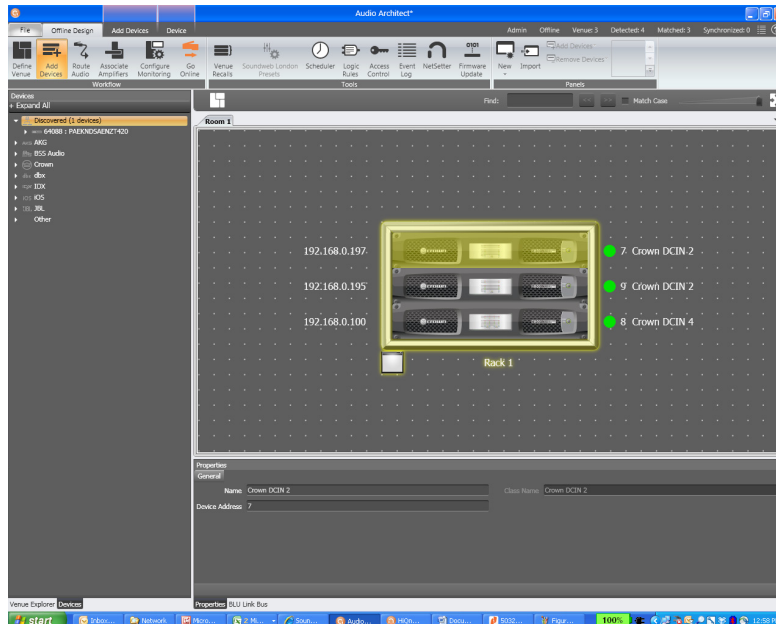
Audio Architect*

File | Offline Design | Add Devices | Device

Admin | Offline | Venue: 3 | Detected: 4 | Matched: 3 | Synchronized: 0

Define Venue | Add Devices | Route Audio | Associate Amplifiers | Configure Monitoring | Go Online

Workflow

Venue Recalls | Soundweb London Presets | Scheduler | Logic Rules | Access Control | Event Log | NetSetter | Firmware Update

Tools

New | Import | Add Devices | Remove Devices

Panels

Devices
+ Expand All

Discovered (1 devices)
64088 : PAEKNDSAENZT420
AKG
BSS Audio
Crown
dbx
IDX
iOS
JBL
Other

Find: | Match Case

Room 1

192.168.0.197
192.168.0.195
192.168.0.100

7 Crown DCIN 2
9 Crown DCIN 2
8 Crown DCIN 4

Rack 1

Properties
General

Name Crown DCIN 2
Class Name Crown DCIN 2
Device Address 7

Venue Explorer | Devices

Properties | BLU Link Bus

start | Inbox... | Network | Micro... | 2 Mi... | Soun... | Audio... | HiQn... | Docu... | 5032... | Figur... | 100% | 12:58 P